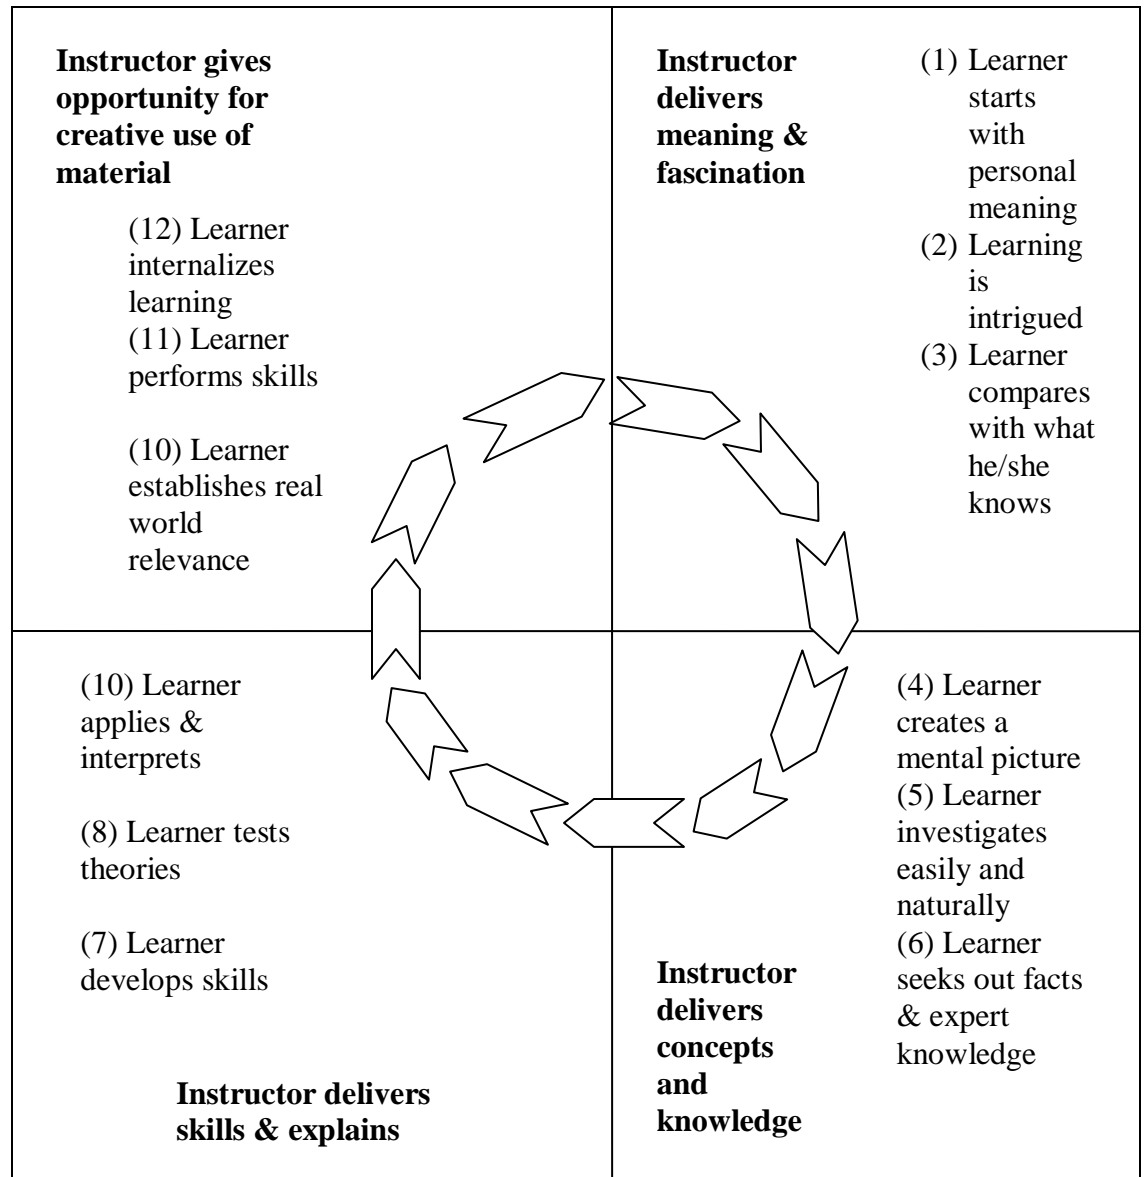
**Instructor gives opportunity for creative use of material**

(12) Learner internalizes learning
(11) Learner performs skills

(10) Learner establishes real world relevance

**Instructor delivers meaning & fascination**

(1) Learner starts with personal meaning
(2) Learning is intrigued
(3) Learner compares with what he/she knows

(10) Learner applies & interprets

(8) Learner tests theories

(7) Learner develops skills

**Instructor delivers skills & explains**

(4) Learner creates a mental picture
(5) Learner investigates easily and naturally
(6) Learner seeks out facts & expert knowledge

**Instructor delivers concepts and knowledge**